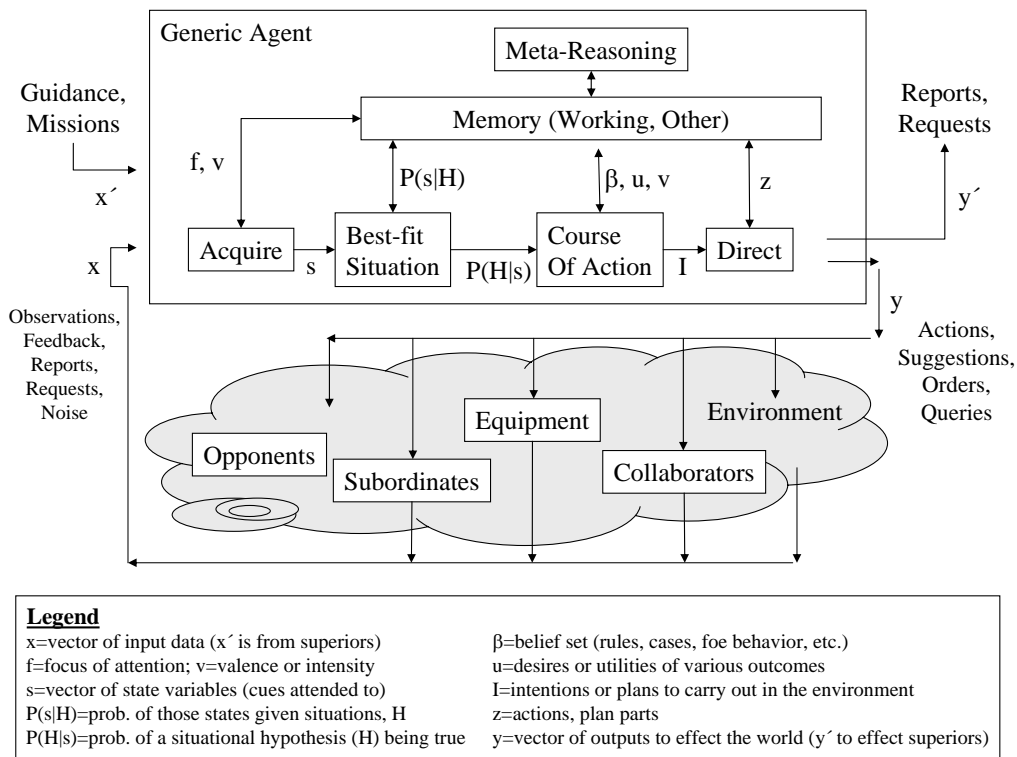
Generic Agent

Meta-Reasoning

Guidance, Missions

Memory (Working, Other)

Reports, Requests

f, v

$P(s|H)$

$\beta$, u, v

z

x´

y´

x

Acquire

s

Best-fit Situation

$P(H|s)$

Course Of Action

I

Direct

y

Observations, Feedback, Reports, Requests, Noise

Actions, Suggestions, Orders, Queries

Equipment

Environment

Opponents

Subordinates

Collaborators

**Legend**
x=vector of input data (x´ is from superiors)
f=focus of attention; v=valence or intensity
s=vector of state variables (cues attended to)
$P(s|H)$=prob. of those states given situations, H
$P(H|s)$=prob. of a situational hypothesis (H) being true

$\beta$=belief set (rules, cases, foe behavior, etc.)
u=desires or utilities of various outcomes
I=intentions or plans to carry out in the environment
z=actions, plan parts
y=vector of outputs to effect the world (y´ to effect superiors)